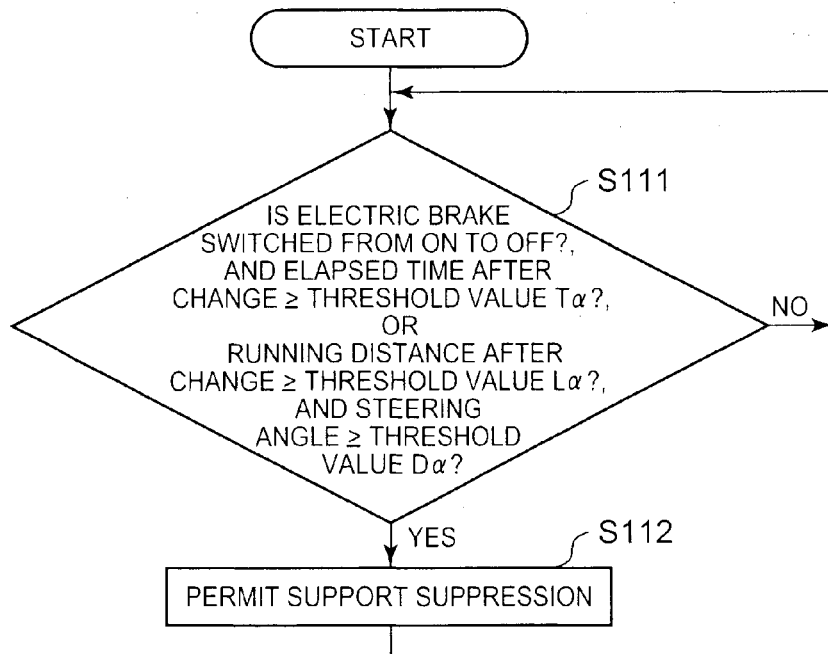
START

S111

IS ELECTRIC BRAKE SWITCHED FROM ON TO OFF?, AND ELAPSED TIME AFTER CHANGE ≥ THRESHOLD VALUE T$\alpha$?, OR RUNNING DISTANCE AFTER CHANGE ≥ THRESHOLD VALUE L$\alpha$?, AND STEERING ANGLE ≥ THRESHOLD VALUE D$\alpha$?

NO

YES

S112

PERMIT SUPPORT SUPPRESSION